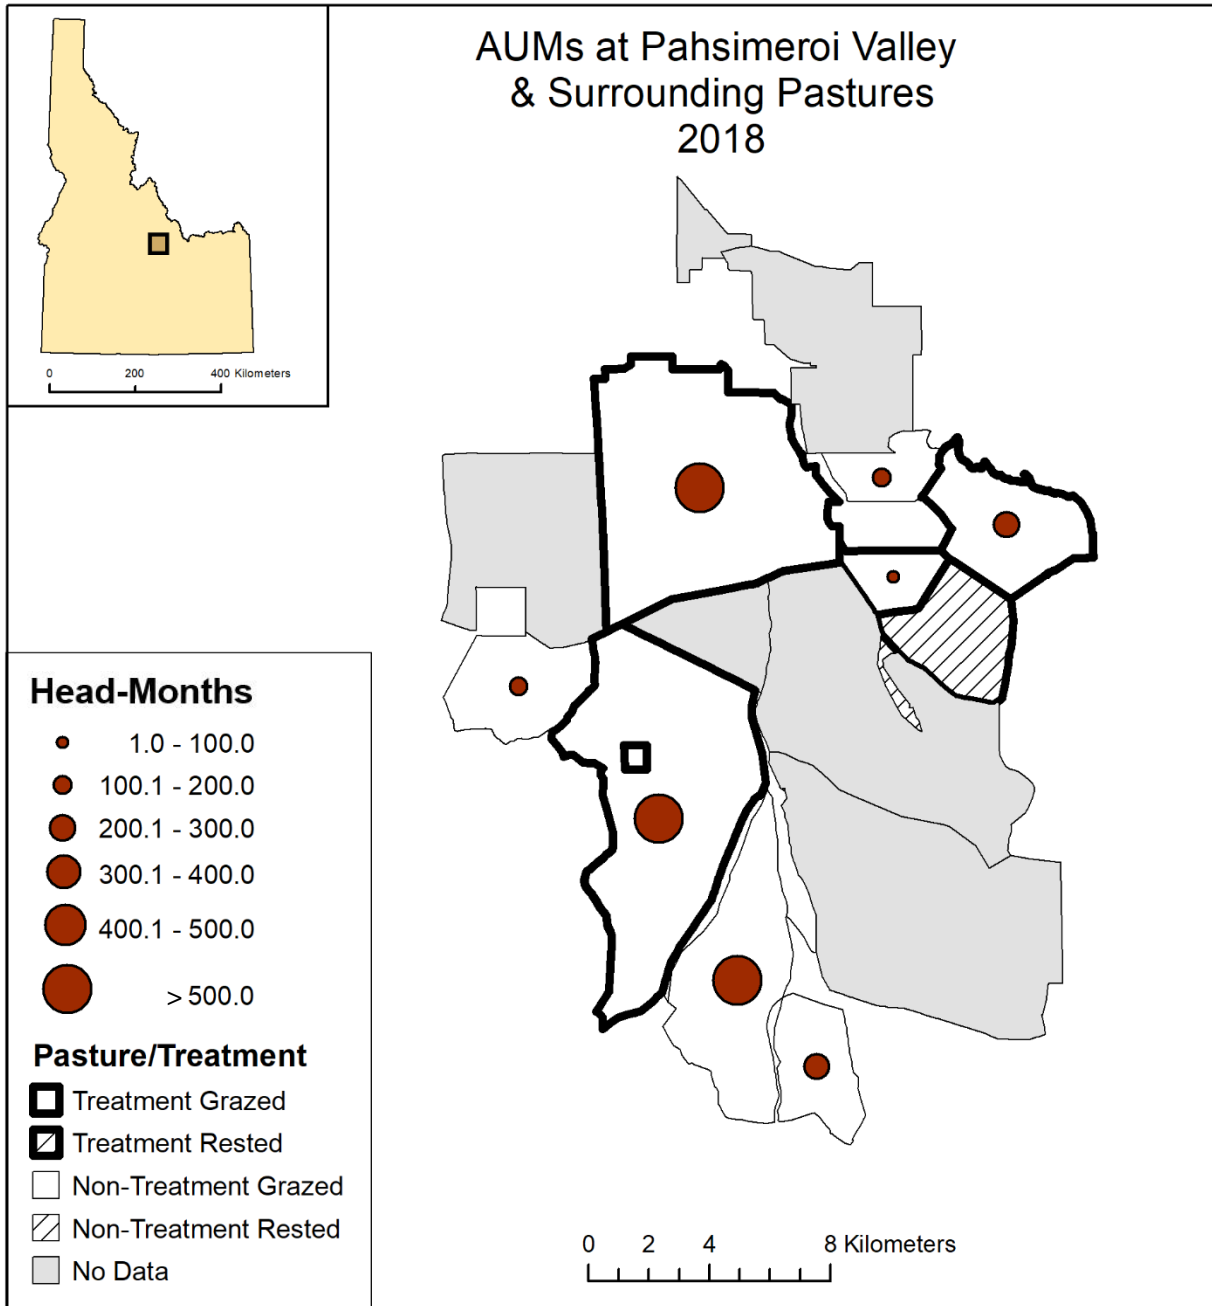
AUMs at Pahsimeroi Valley
& Surrounding Pastures
2018

0 200 400 Kilometers

Head-Months
1.0 - 100.0
100.1 - 200.0
200.1 - 300.0
300.1 - 400.0
400.1 - 500.0
> 500.0

Pasture/Treatment
Treatment Grazed
Treatment Rested
Non-Treatment Grazed
Non-Treatment Rested
No Data

0 2 4 8 Kilometers